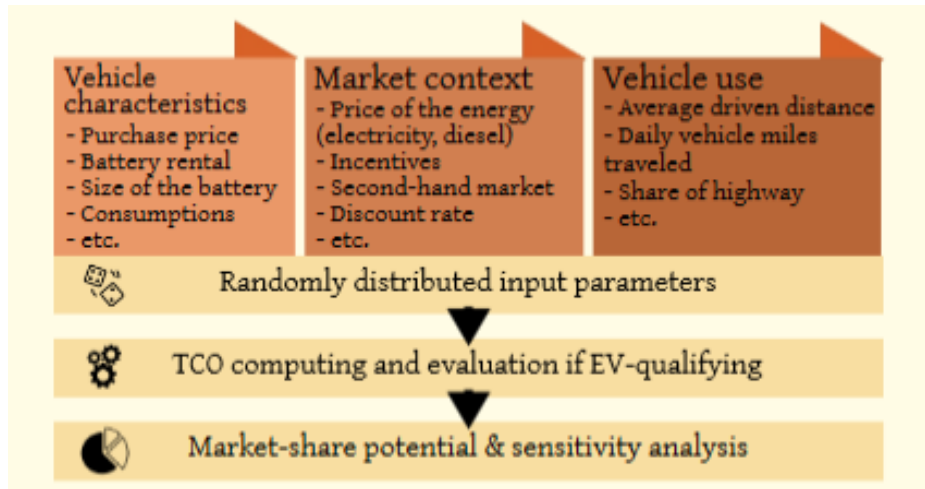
Vehicle characteristics
- Purchase price
- Battery rental
- Size of the battery
- Consumptions
- etc.

Market context
- Price of the energy (electricity, diesel)
- Incentives
- Second-hand market
- Discount rate
- etc.

Vehicle use
- Average driven distance
- Daily vehicle miles traveled
- Share of highway
- etc.

Randomly distributed input parameters

TCO computing and evaluation if EV-qualifying

Market-share potential & sensitivity analysis